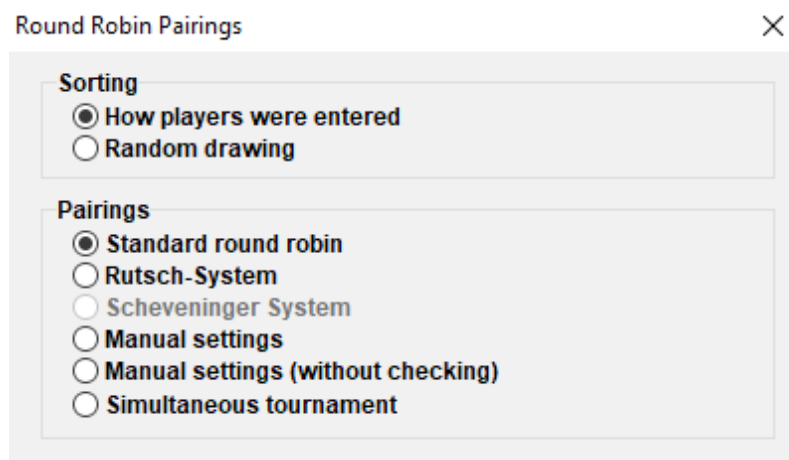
Round Robin Pairings

×

Sorting
How players were entered
Random drawing

Pairings
Standard round robin
Rutsch-System
Scheveninger System
Manual settings
Manual settings (without checking)
Simultaneous tournament